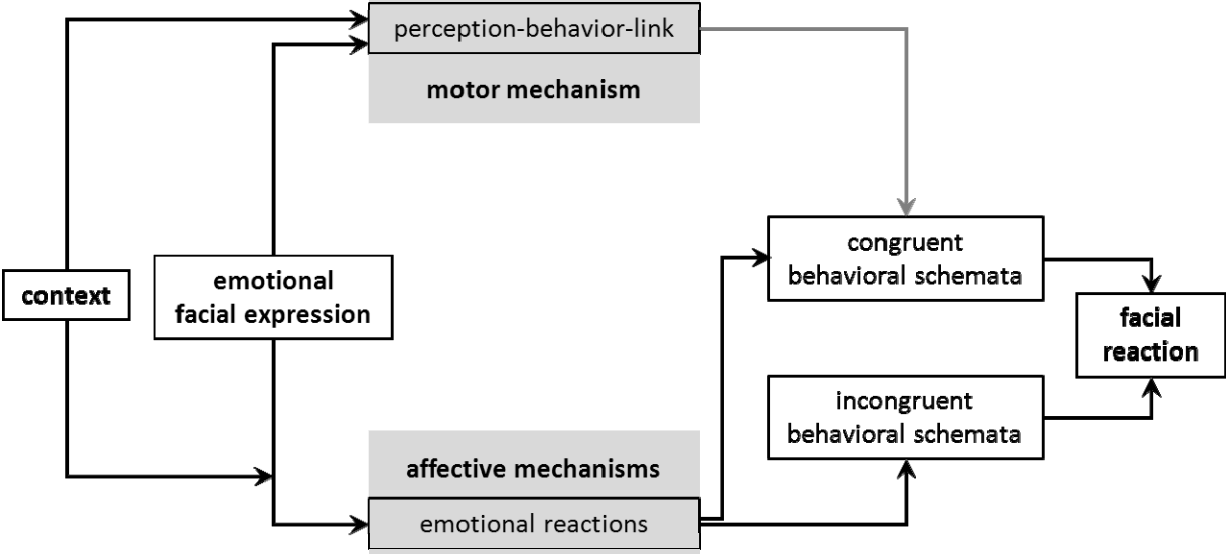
perception-behavior-link

motor mechanism

context

emotional facial expression

congruent behavioral schemata

facial reaction

incongruent behavioral schemata

affective mechanisms

emotional reactions